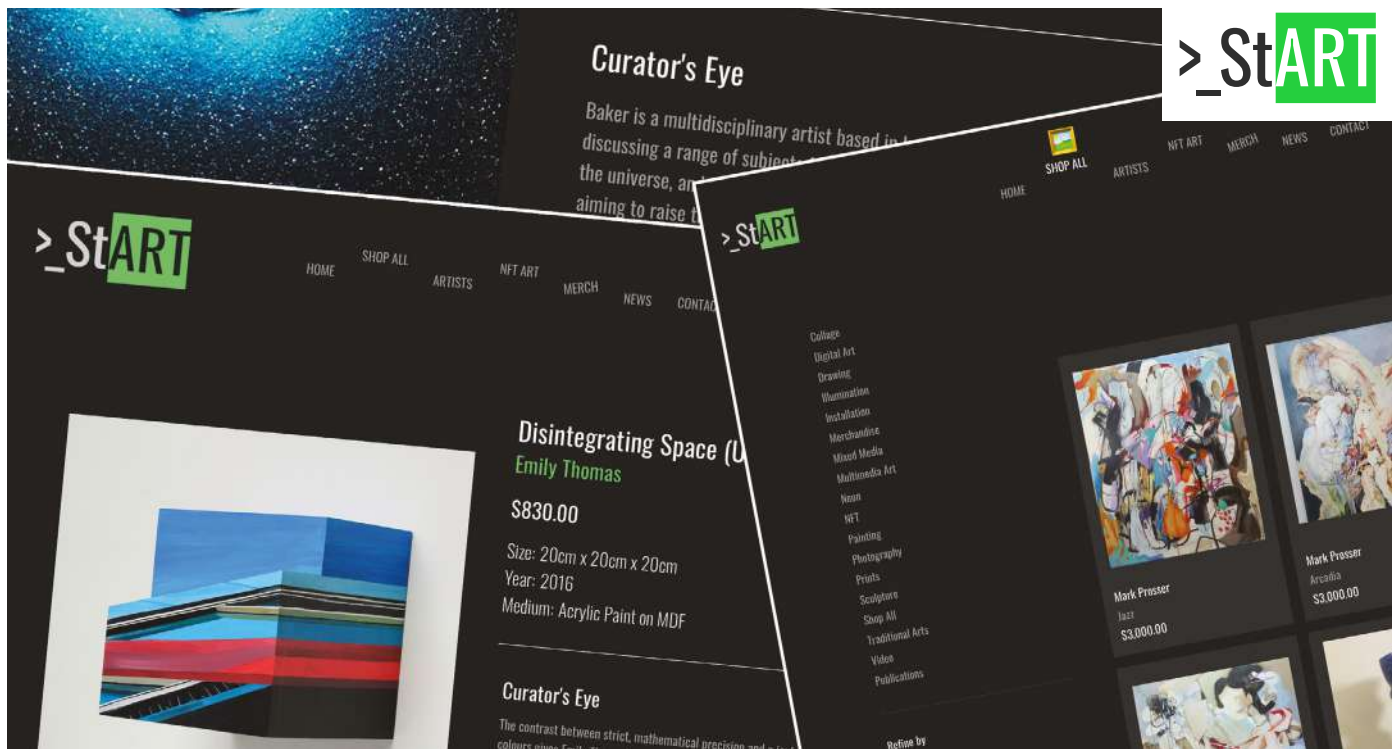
>_StART

Curator's Eye

Baker is a multidisciplinary artist based in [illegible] discussing a range of subjects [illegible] the universe, an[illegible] aiming to raise t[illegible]

>_StART

HOME SHOP ALL ARTISTS NFT ART MERCH NEWS CONTAC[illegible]

Disintegrating Space (U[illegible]
Emily Thomas
$830.00
Size: 20cm x 20cm x 20cm
Year: 2016
Medium: Acrylic Paint on MDF

Curator's Eye
The contrast between strict, mathematical precision and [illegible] colours gives Emily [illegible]

>_StART

HOME SHOP ALL ARTISTS NFT ART MERCH NEWS CONTACT

Collage
Digital Art
Drawing
Illumination
Installation
Merchandise
Mixed Media
Multimedia Art
Neon
NFT
Painting
Photography
Prints
Sculpture
Shop All
Traditional Arts
Video
Publications

Refine by

Mark Prosser
Jazz
$3,000.00

Mark Prosser
Arcadia
$3,000.00